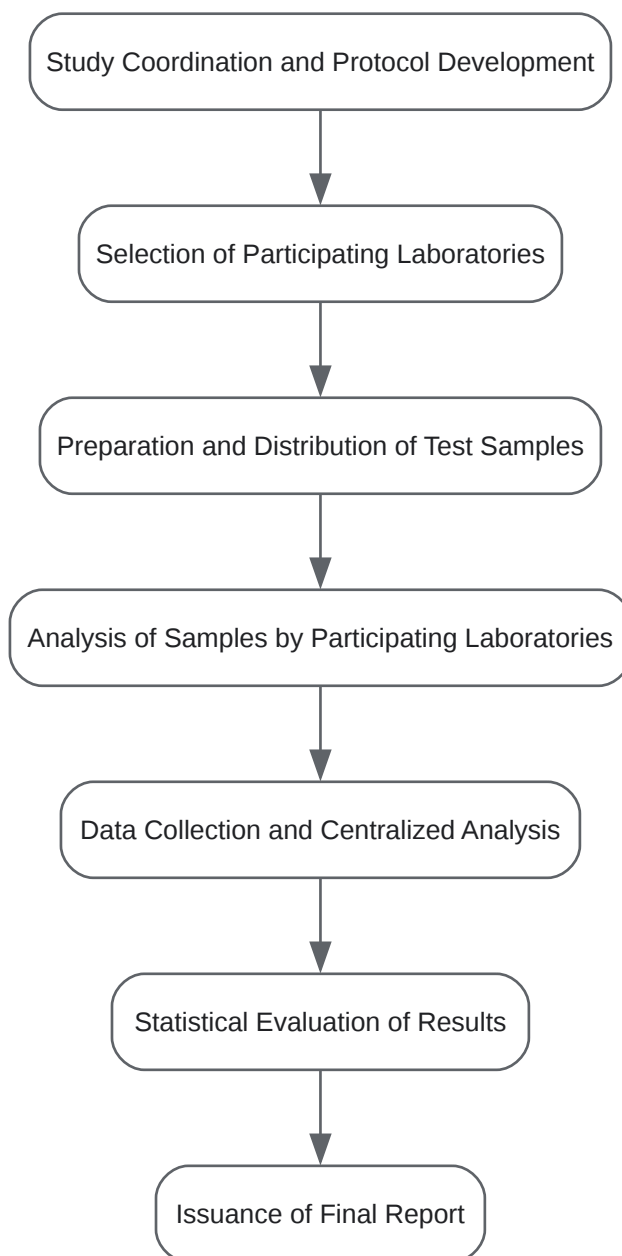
Study Coordination and Protocol Development

Selection of Participating Laboratories

Preparation and Distribution of Test Samples

Analysis of Samples by Participating Laboratories

Data Collection and Centralized Analysis

Statistical Evaluation of Results

Issuance of Final Report